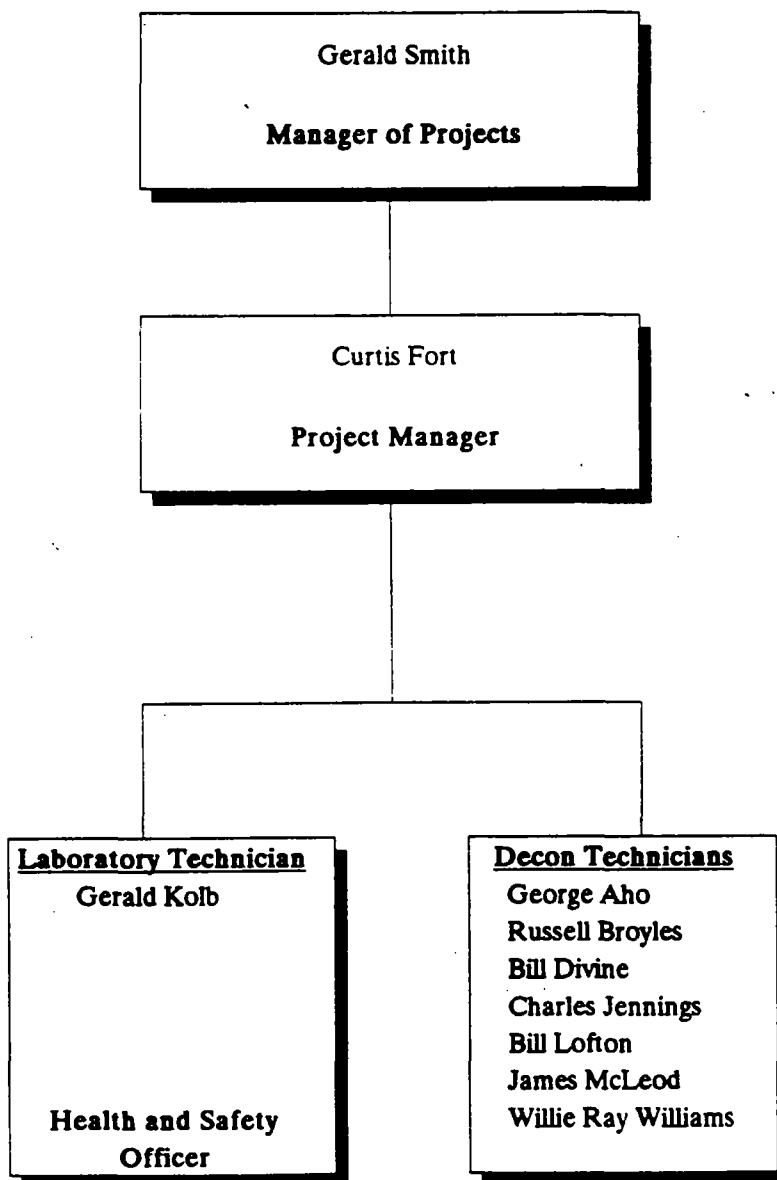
Gerald Smith

Manager of Projects

Curtis Fort

Project Manager

Laboratory Technician
Gerald Kolb

Health and Safety Officer

Decon Technicians
George Aho
Russell Broyles
Bill Divine
Charles Jennings
Bill Lofton
James McLeod
Willie Ray Williams